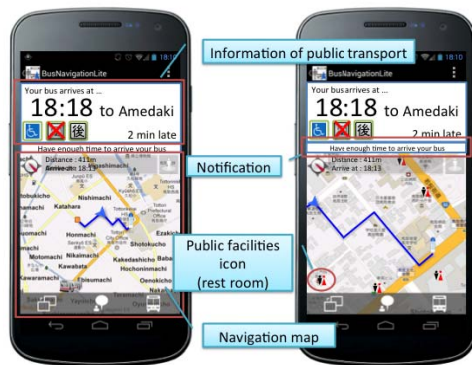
Information of public transport

18:10
BusNavigationLite
Your bus arrives at ...
18:18 to Amedaki
後
2 min late
Have enough time to arrive your bus
Distance : 411m
Arrive at : 18:15
Nishimachi
Kataha
Honmachi
Motomachi
Kawabata
Shotokucho
Hochoninmachi
Oenokicho
Nikaimachi
Kakedashicho
Senkaimachi
Ikuemachi
Torisawa
Baba

18:10
BusNavigationLite
Your bus arrives at ...
18:18 to Amedaki
後
2 min late
Have enough time to arrive your bus
Distance : 411m
Arrive at : 18:15

Notification

Public facilities icon (rest room)

Navigation map